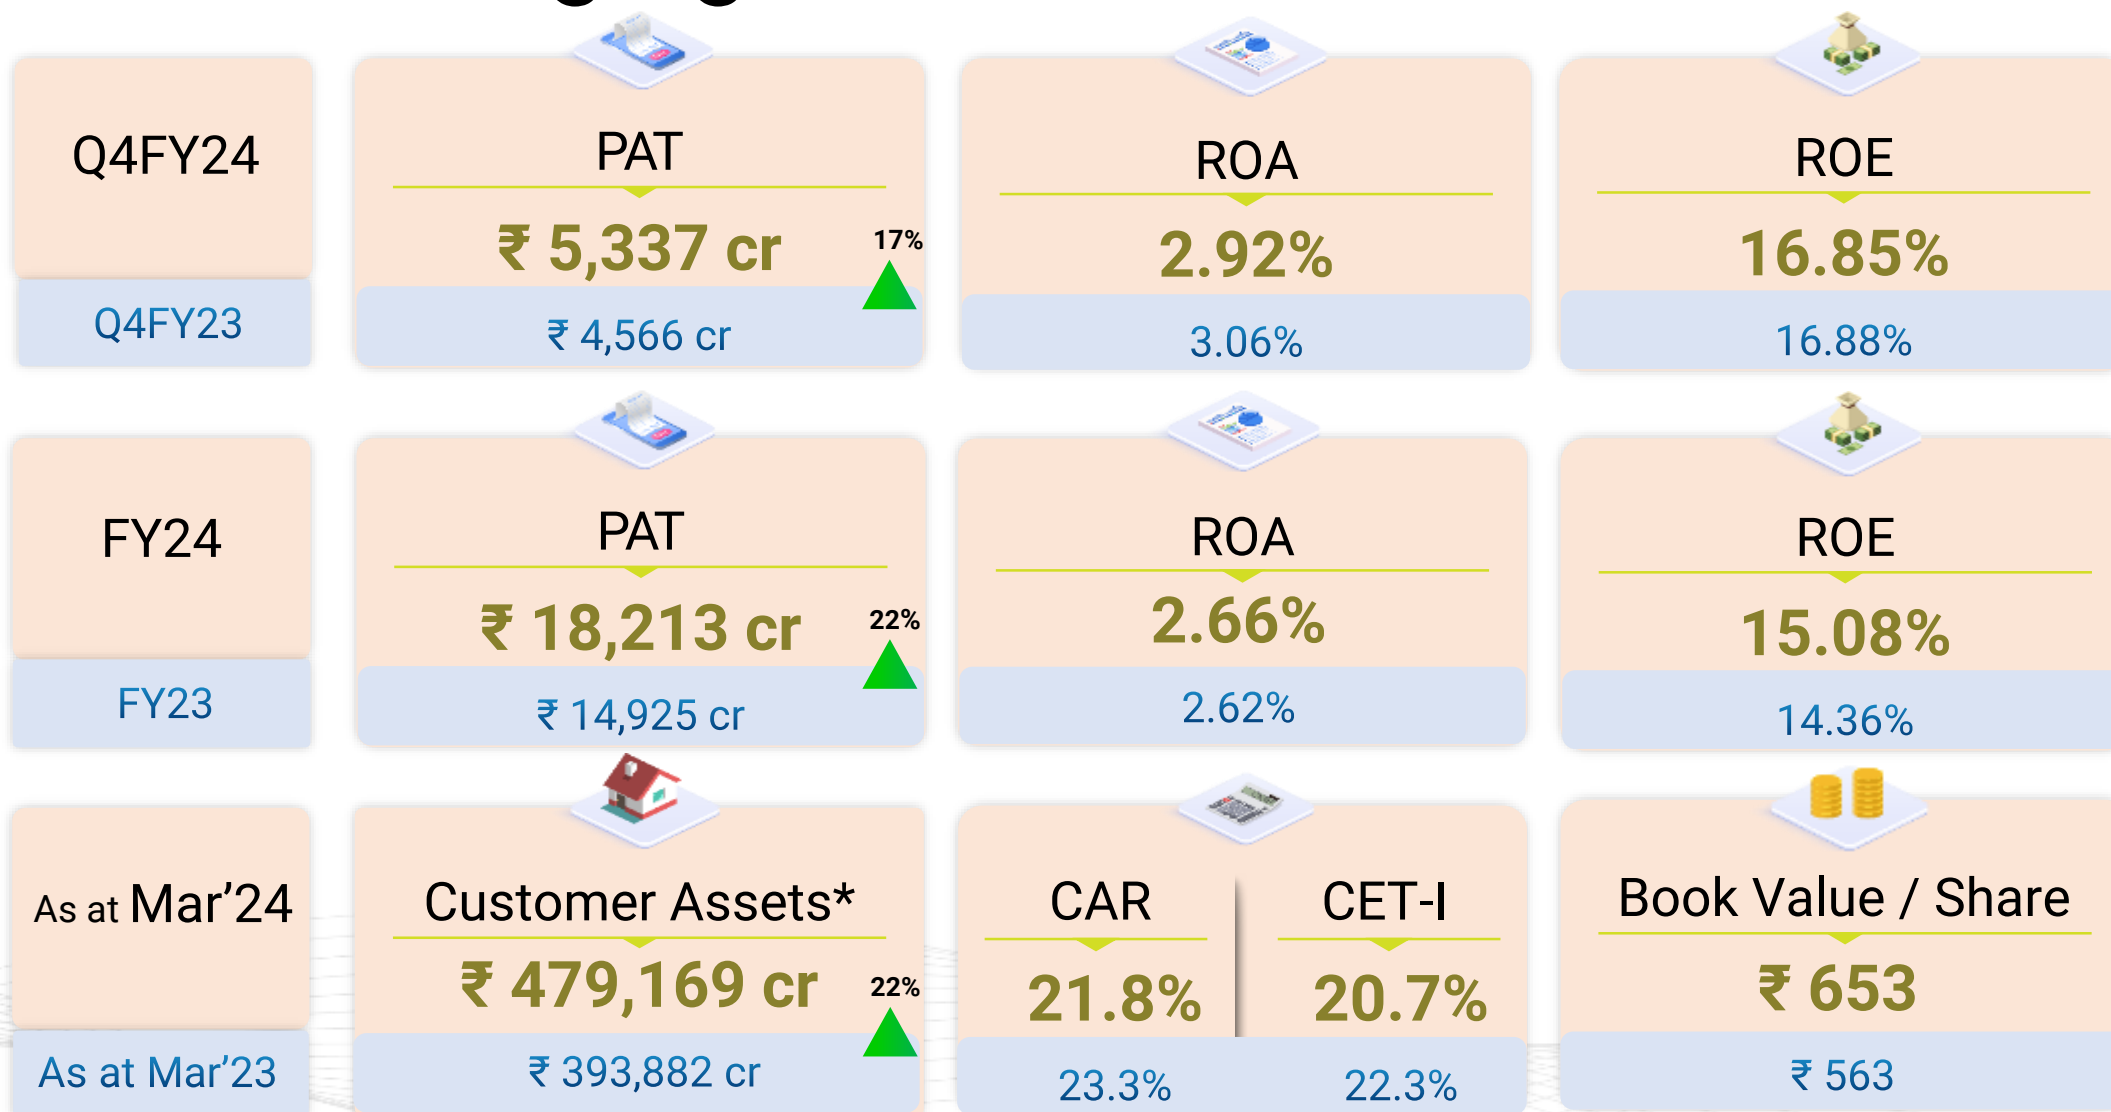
Q4FY24

Q4FY23

PAT

₹ 5,337 cr

17%

₹ 4,566 cr

ROA

2.92%

3.06%

ROE

16.85%

16.88%

FY24

FY23

PAT

₹ 18,213 cr

22%

₹ 14,925 cr

ROA

2.66%

2.62%

ROE

15.08%

14.36%

As at Mar’24

As at Mar’23

Customer Assets*

₹ 479,169 cr

22%

₹ 393,882 cr

CAR

21.8%

23.3%

CET-I

20.7%

22.3%

Book Value / Share

₹ 653

₹ 563